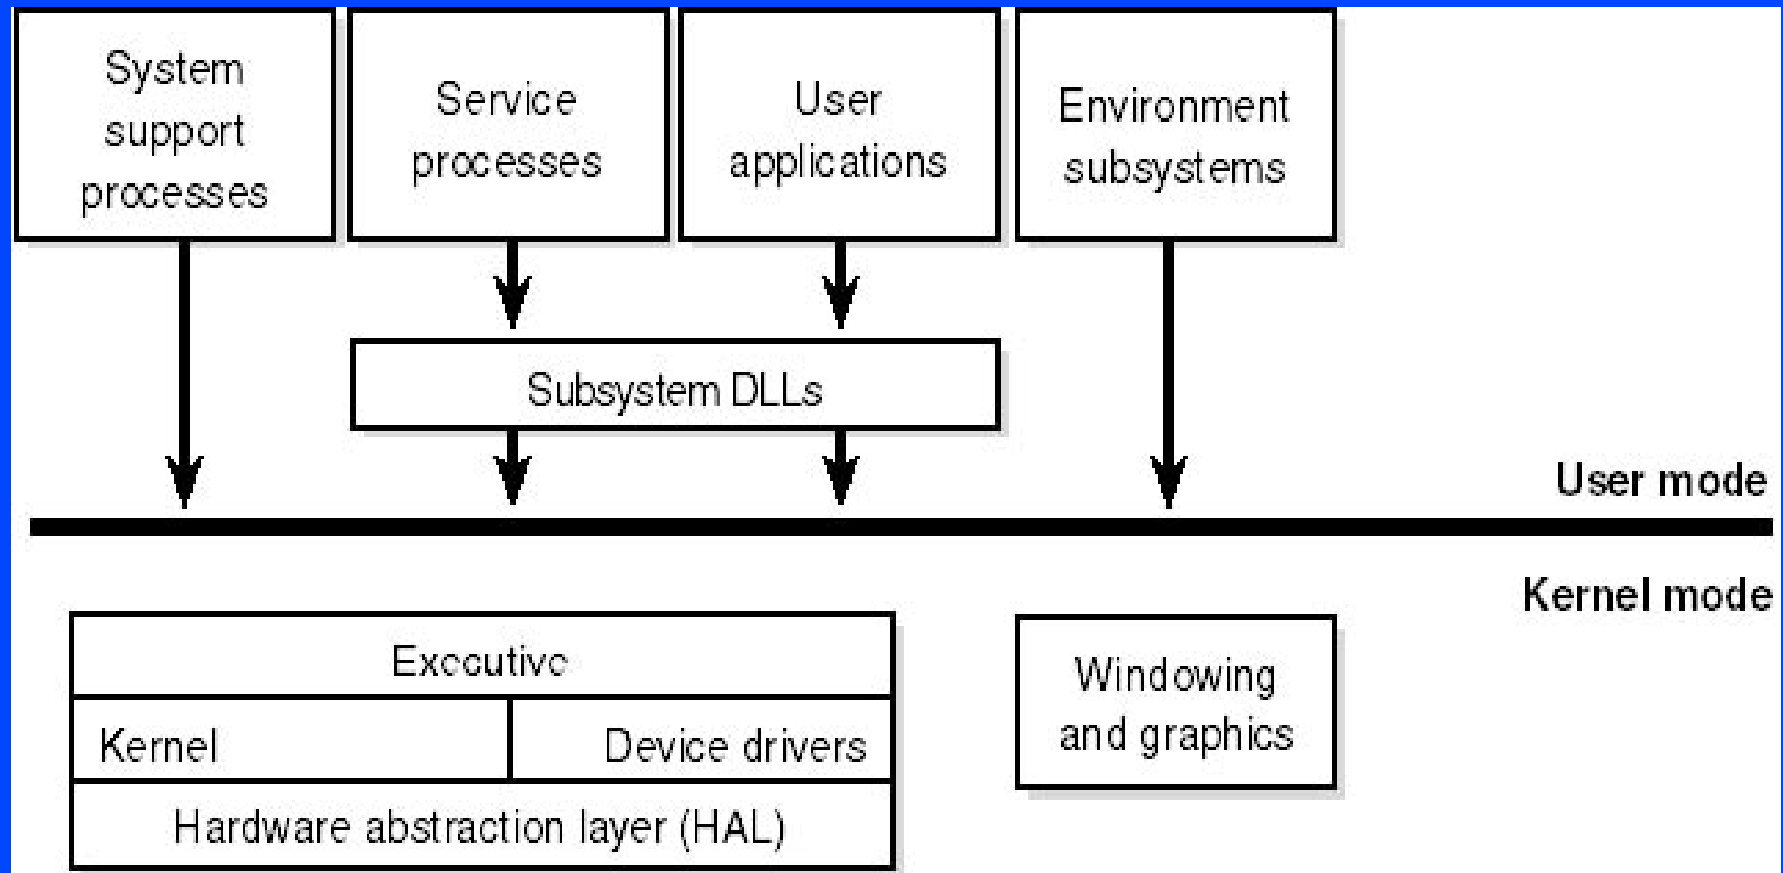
System support processes

Service processes

User applications

Environment subsystems

Subsystem DLLs

User mode

Kernel mode

Executive

Kernel

Device drivers

Hardware abstraction layer (HAL)

Windowing and graphics